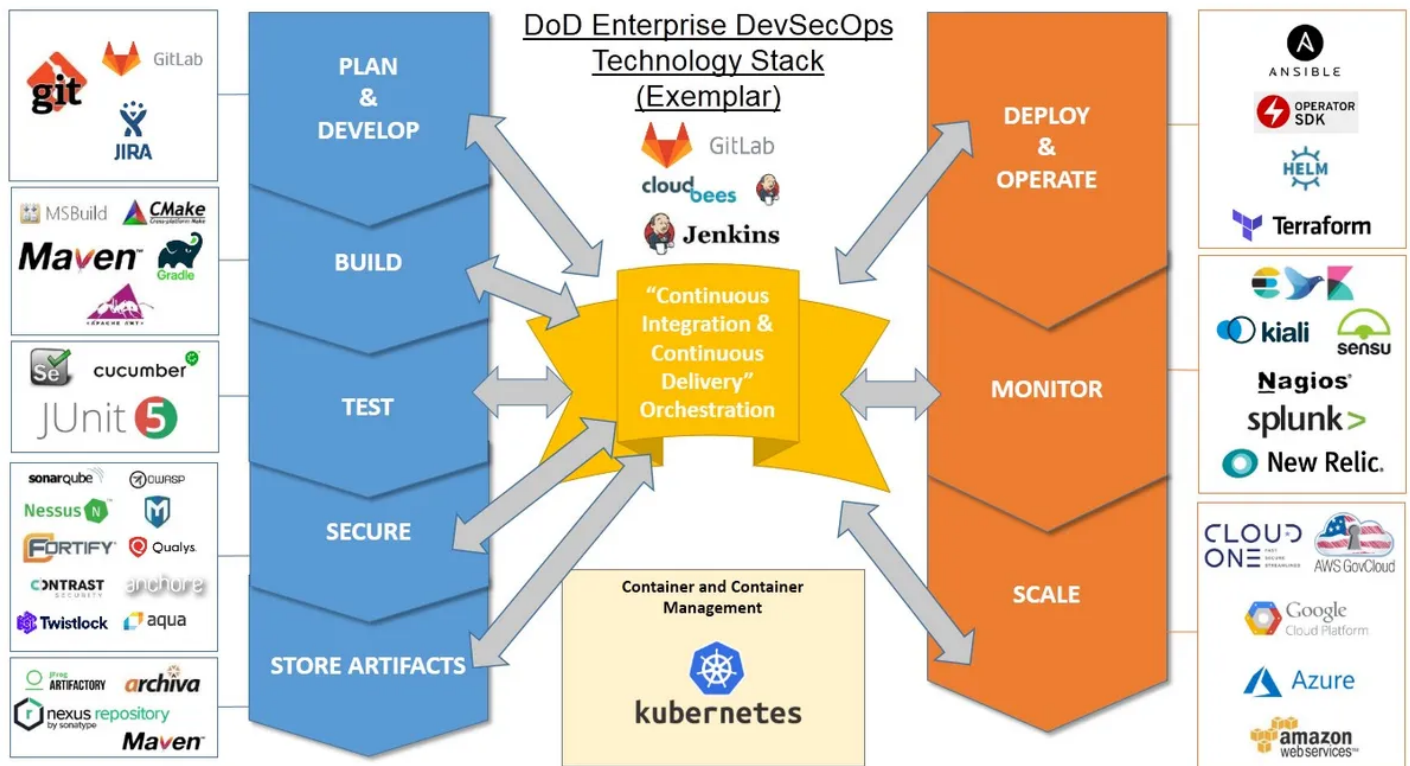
DoD Enterprise DevSecOps Technology Stack (Exemplar)

git
GitLab
JIRA

MSBuild
CMake
Maven
Gradle
APACHE ANT

Se
cucumber
JUnit 5

sonarqube
OWASP
Nessus
FORTIFY
Qualys.
CONTRAST SECURITY
anchore
Twistlock
aqua

JFrog ARTIFACTORY
archiva
nexus repository by sonatype
Maven

PLAN & DEVELOP

BUILD

TEST

SECURE

STORE ARTIFACTS

GitLab
cloudbees
Jenkins

"Continuous Integration & Continuous Delivery" Orchestration

Container and Container Management

kubernetes

DEPLOY & OPERATE

MONITOR

SCALE

ANSIBLE
OPERATOR SDK
HELM
Terraform

kiali
sensu
Nagios
splunk>
New Relic.

CLOUD ONE
AWS GovCloud
Google Cloud Platform
Azure
amazon webservices